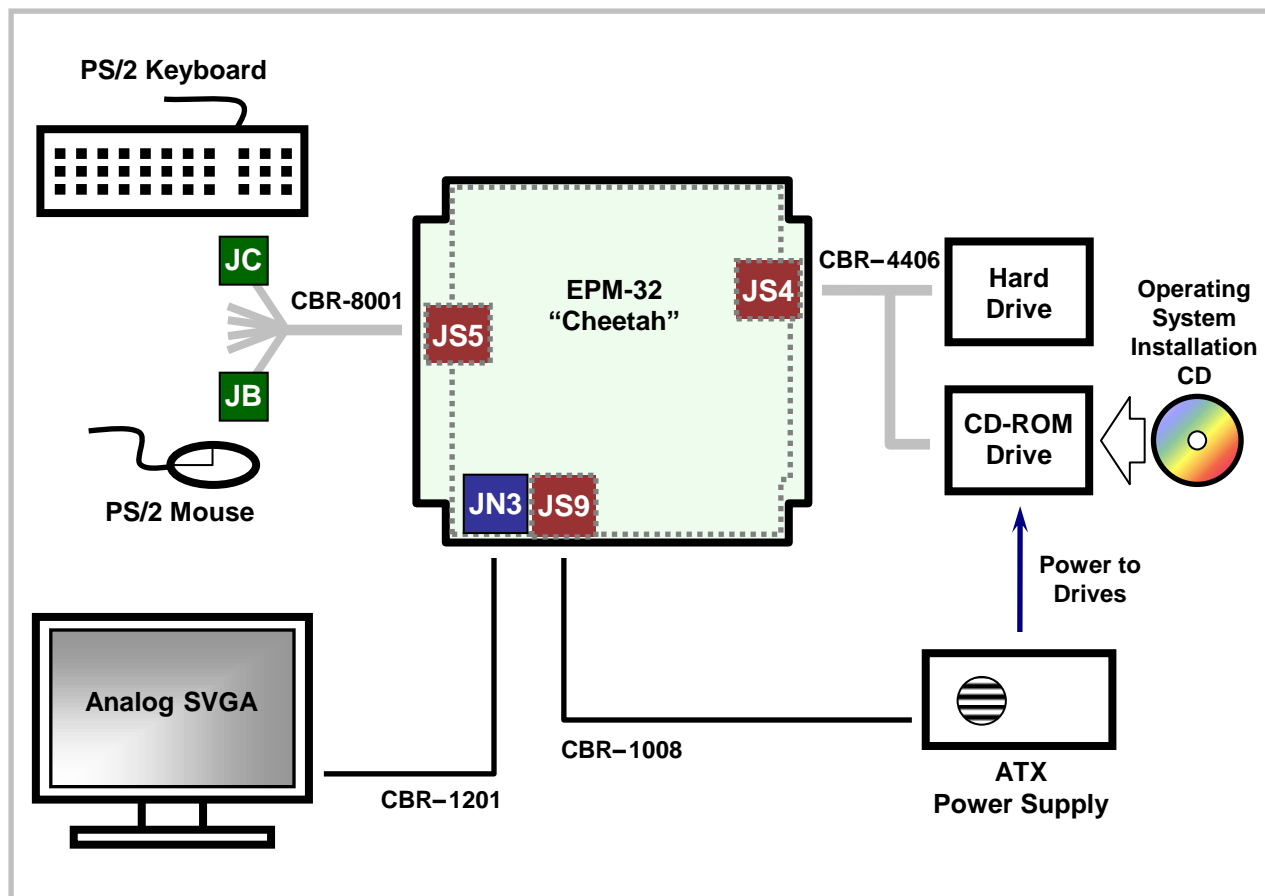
PS/2 Keyboard

JC

CBR-8001

JB

PS/2 Mouse

EPM-32
“Cheetah”

JS5

JS4

JN3

JS9

CBR−4406

Hard Drive

Operating System Installation CD

CD-ROM Drive

Power to Drives

Analog SVGA

CBR−1201

CBR−1008

ATX
Power Supply